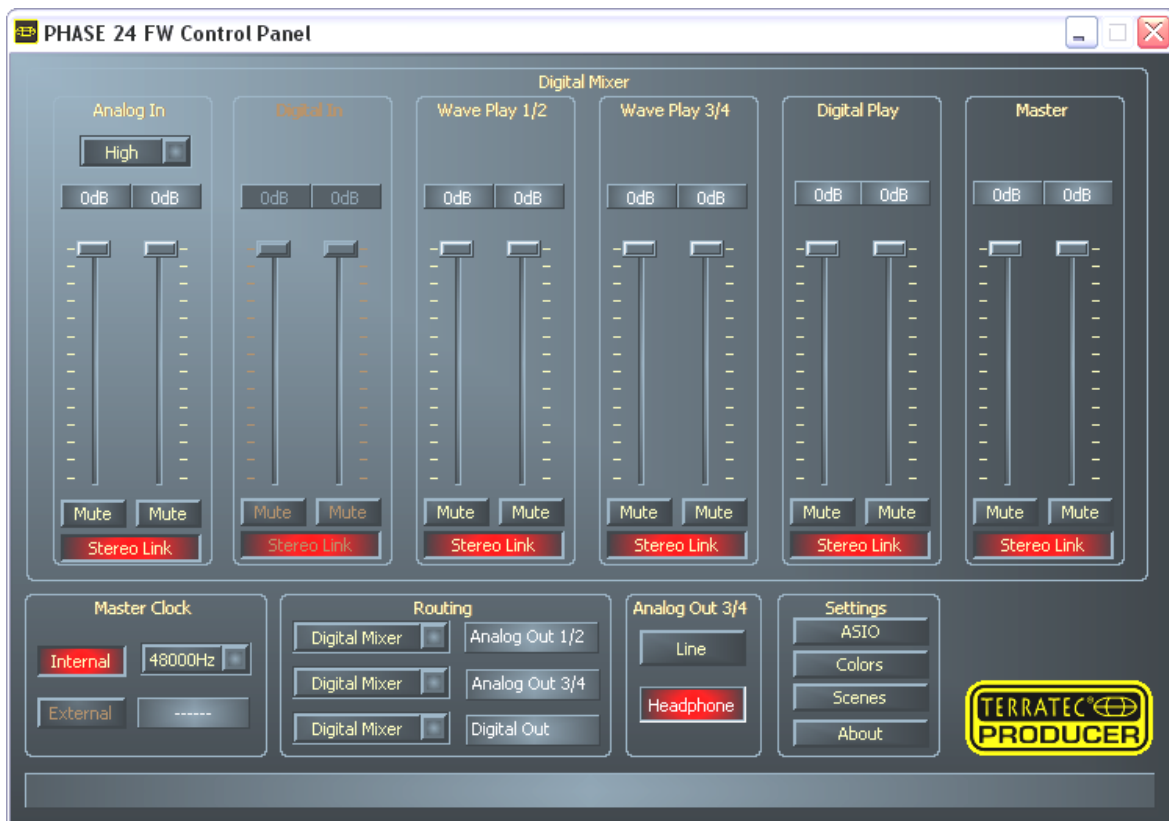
PHASE 24 FW Control Panel

Digital Mixer

Analog In
High
0dB 0dB
Mute Mute
Stereo Link

Digital In
0dB 0dB
Mute Mute
Stereo Link

Wave Play 1/2
0dB 0dB
Mute Mute
Stereo Link

Wave Play 3/4
0dB 0dB
Mute Mute
Stereo Link

Digital Play
0dB 0dB
Mute Mute
Stereo Link

Master
0dB 0dB
Mute Mute
Stereo Link

Master Clock
Internal
48000Hz
External
------

Routing
Digital Mixer Analog Out 1/2
Digital Mixer Analog Out 3/4
Digital Mixer Digital Out

Analog Out 3/4
Line
Headphone

Settings
ASIO
Colors
Scenes
About

TERRATEC® PRODUCER